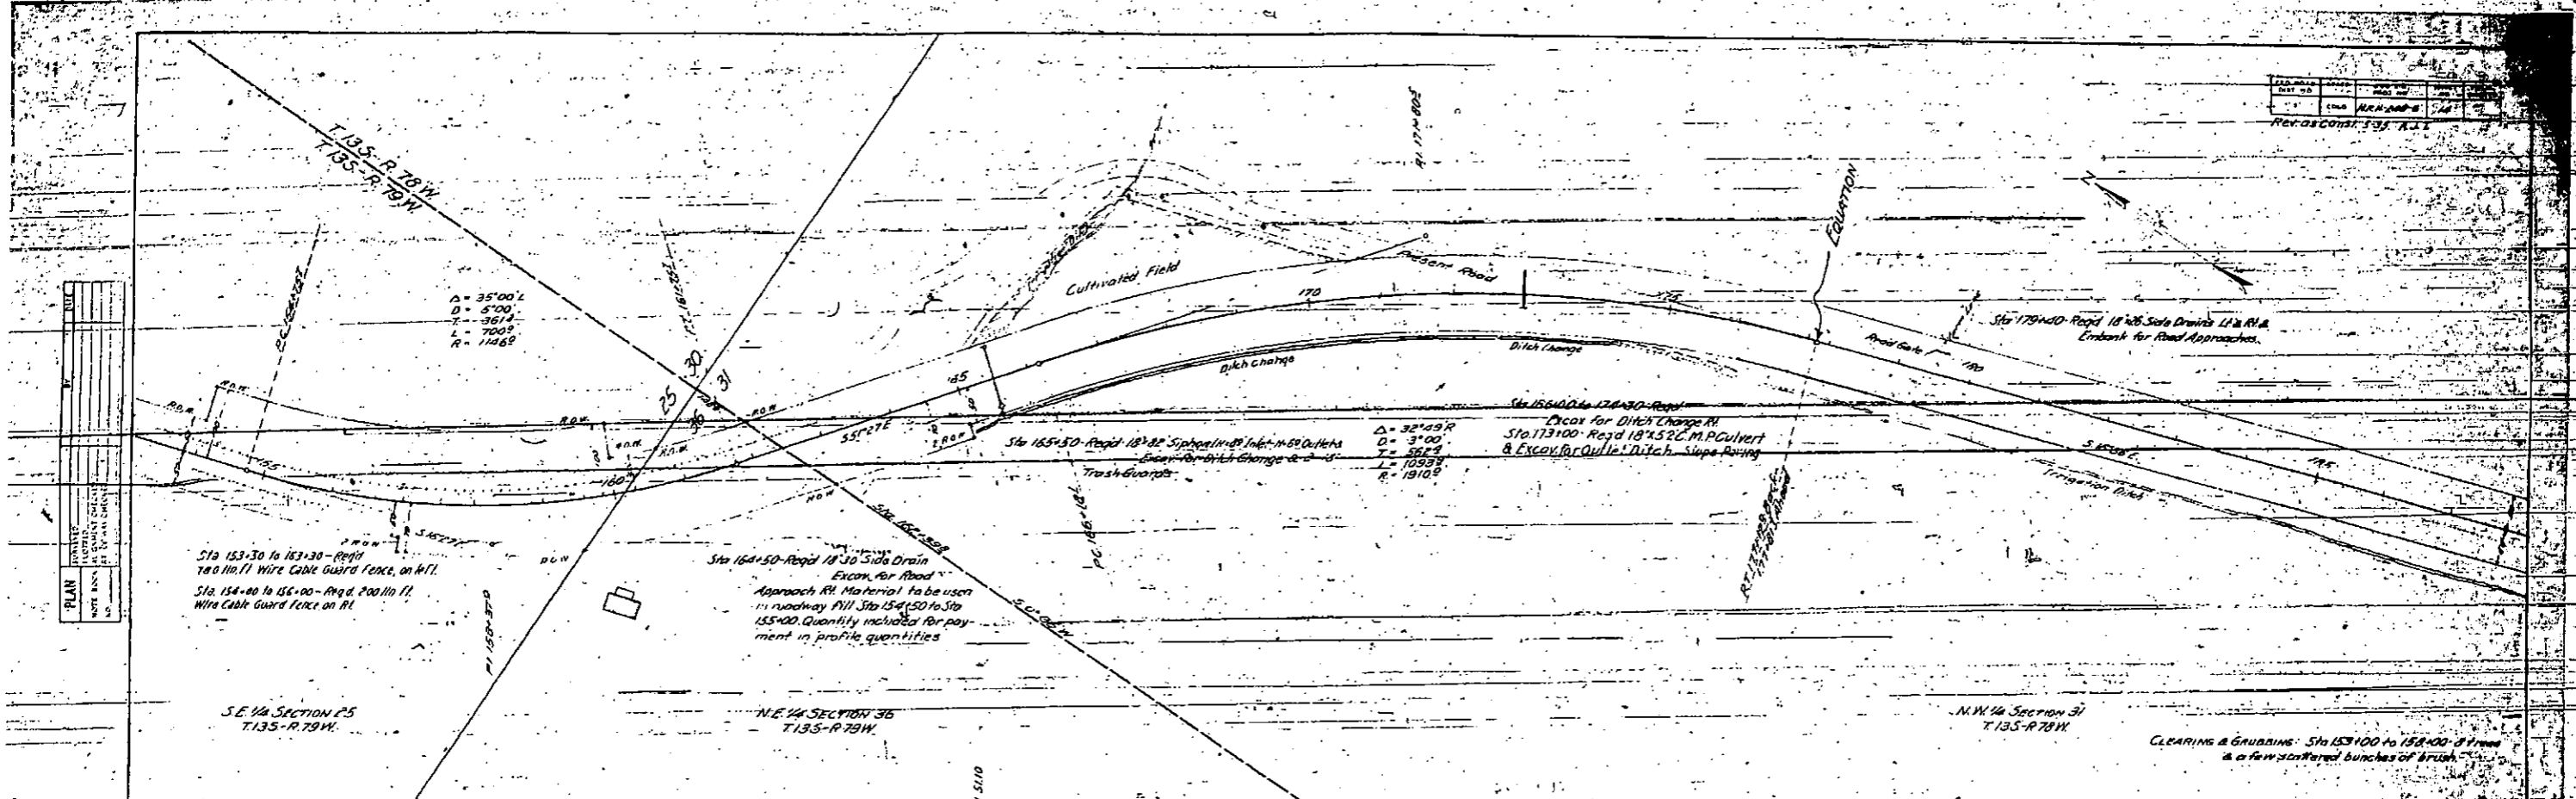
Rev. as Const. 5-35 R.J.L.

T.13S-R.78W.
T.13S-R.79W.

PLAN

Δ = 35°00' L
D = 5°00'
T = 361.4
L = 700.0
R = 1146.0

P.C. 153+37.5

P.T. 161+37.5

25 30
36 31

Cultivated Field

Present Road

170

175

EQUATION

Sta. 179+40 - Reqd. 18"x26' Side Drains Lt & Rt & Embank for Road Approaches.

Road Gate

180

165

Ditch Change

Ditch Change

Sta. 166+00 to 174+30 - Reqd. Excav. for Ditch Change Rt.
Sta. 173+00 - Reqd. 18"x52' C.M.P. Culvert & Excav. for Outlet Ditch - Slope Paving

Δ = 32°49' R
D = 3°00'
T = 562.4
L = 1093.9
R = 1910.0

Sta. 165+50 - Reqd. 18"x82' Siphon 1-18" Inlet 1-18" Outlets
Excav. for Ditch Change & 2-18" Trash Guards

P.C. 166+18

S 55°27' E

S 15°08' E

185

Irrigation Ditch

R.O.W.

155

160

S 55°27' E

Sta. 162+49.8

Sta. 153+30 to 163+30 - Reqd. 780 lin. ft. Wire Cable Guard Fence, on left.

Sta. 154+00 to 156+00 - Reqd. 200 lin. ft. Wire Cable Guard Fence on Rt.

Sta. 164+50 - Reqd. 18"x30' Side Drain Excav. for Road Approach Rt. Material to be used in roadway fill Sta. 154+50 to Sta. 155+00. Quantity included for payment in profile quantities

P.I. 158+37.0

S.E. ¼ SECTION 25
T.13S-R.79W.

N.E. ¼ SECTION 36
T.13S-R.79W.

N.W. ¼ SECTION 31
T.13S-R.78W.

CLEARING & GRUBBING: Sta. 153+00 to 158+00 - 8 trees & a few scattered bunches of brush.

N